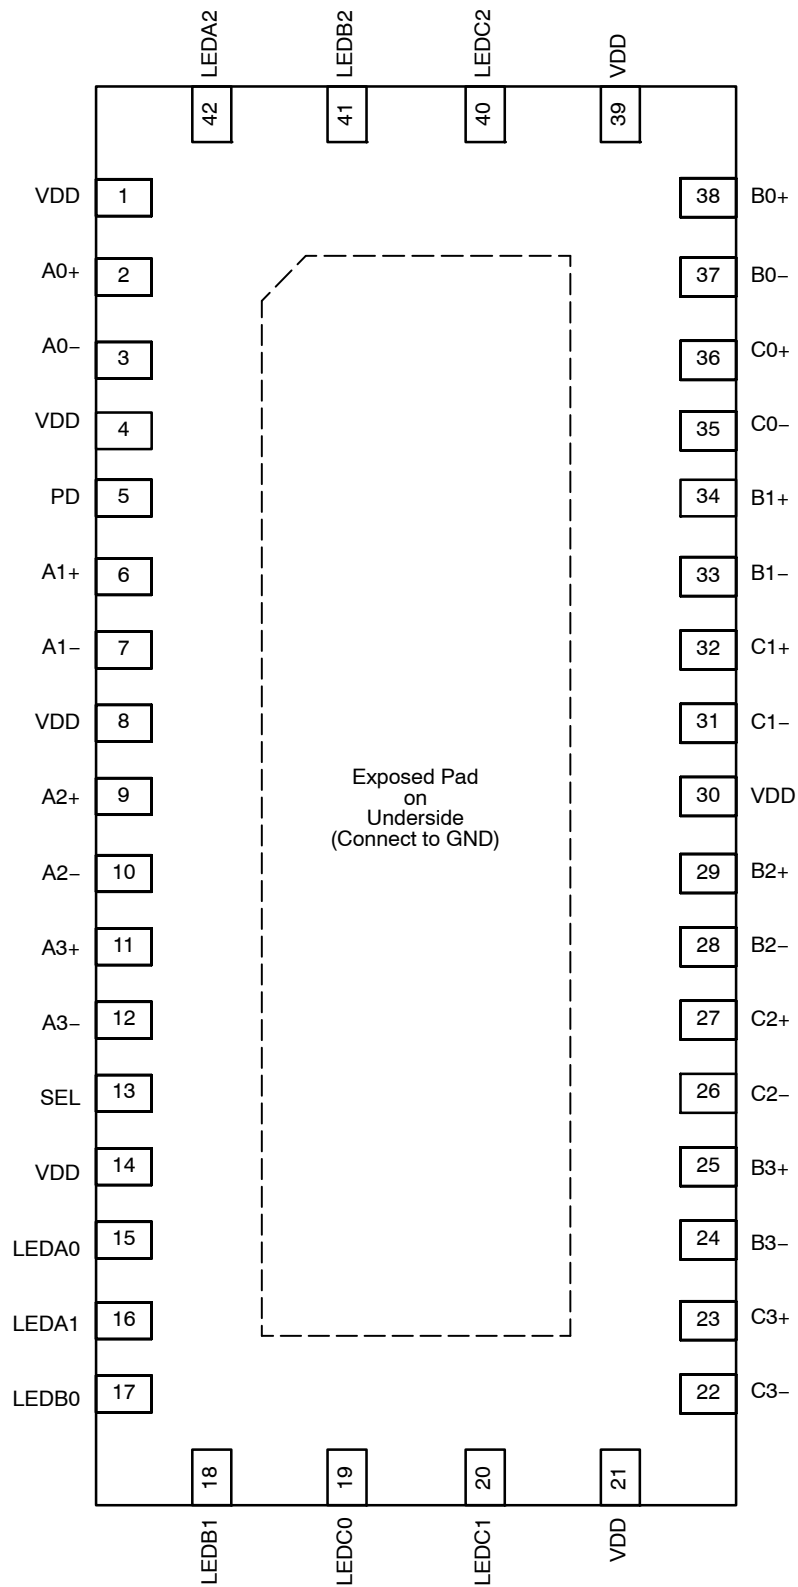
LEDA2 LEDB2 LEDC2 VDD

42 41 40 39

VDD 1
A0+ 2
A0– 3
VDD 4
PD 5
A1+ 6
A1– 7
VDD 8
A2+ 9
A2– 10
A3+ 11
A3– 12
SEL 13
VDD 14
LEDA0 15
LEDA1 16
LEDB0 17

38 B0+
37 B0–
36 C0+
35 C0–
34 B1+
33 B1–
32 C1+
31 C1–
30 VDD
29 B2+
28 B2–
27 C2+
26 C2–
25 B3+
24 B3–
23 C3+
22 C3–

Exposed Pad
on
Underside
(Connect to GND)

18 19 20 21

LEDB1 LEDC0 LEDC1 VDD